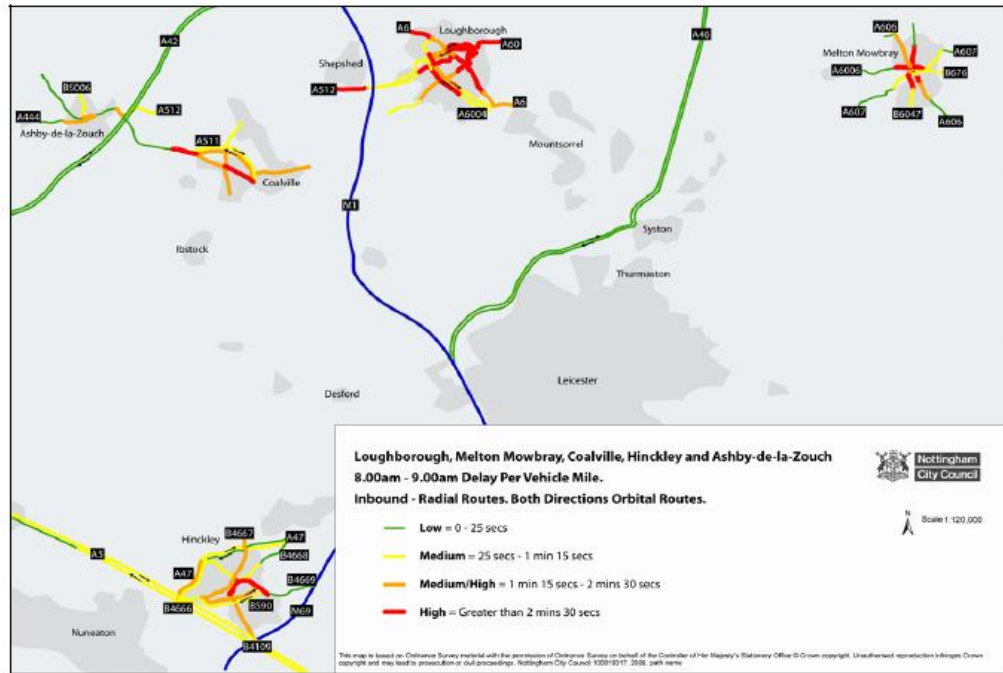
A42
B5006
A512
A444
Ashby-de-la-Zouch
A511
Coalville
Ibstock
A6
Loughborough
A60
Shepshed
A512
A6
A6004
Mountsorrel
M1
A46
Syston
Thurmaston
Leicester
Desford
A606
Melton Mowbray
A607
A6006
B676
A607
B6047
A606
Hinckley
B4667
A47
B4668
A47
B4669
A5
B4666
B590
M69
B4109
Nuneaton

Loughborough, Melton Mowbray, Coalville, Hinckley and Ashby-de-la-Zouch
8.00am - 9.00am Delay Per Vehicle Mile.
Inbound - Radial Routes. Both Directions Orbital Routes.

Nottingham City Council

N
Scale 1:120,000

Low = 0 - 25 secs
Medium = 25 secs - 1 min 15 secs
Medium/High = 1 min 15 secs - 2 mins 30 secs
High = Greater than 2 mins 30 secs

This map is based on Ordnance Survey material with the permission of Ordnance Survey on behalf of the Controller of Her Majesty's Stationery Office © Crown copyright. Unauthorised reproduction infringes Crown copyright and may lead to prosecution or civil proceedings. Nottingham City Council 100019317. 2008. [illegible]